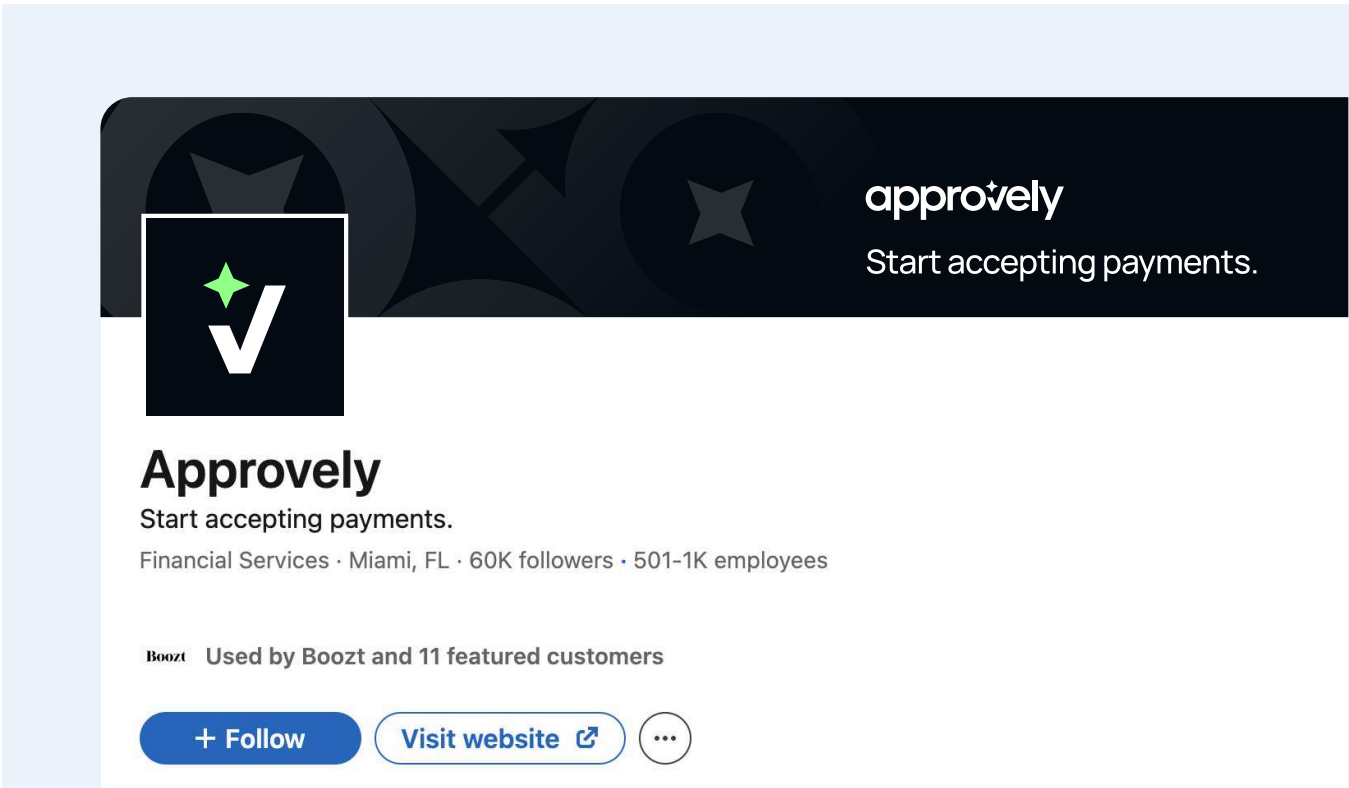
approvely
Start accepting payments.

Approvely
Start accepting payments.
Financial Services · Miami, FL · 60K followers · 501-1K employees

Boozt Used by Boozt and 11 featured customers

+ Follow
Visit website